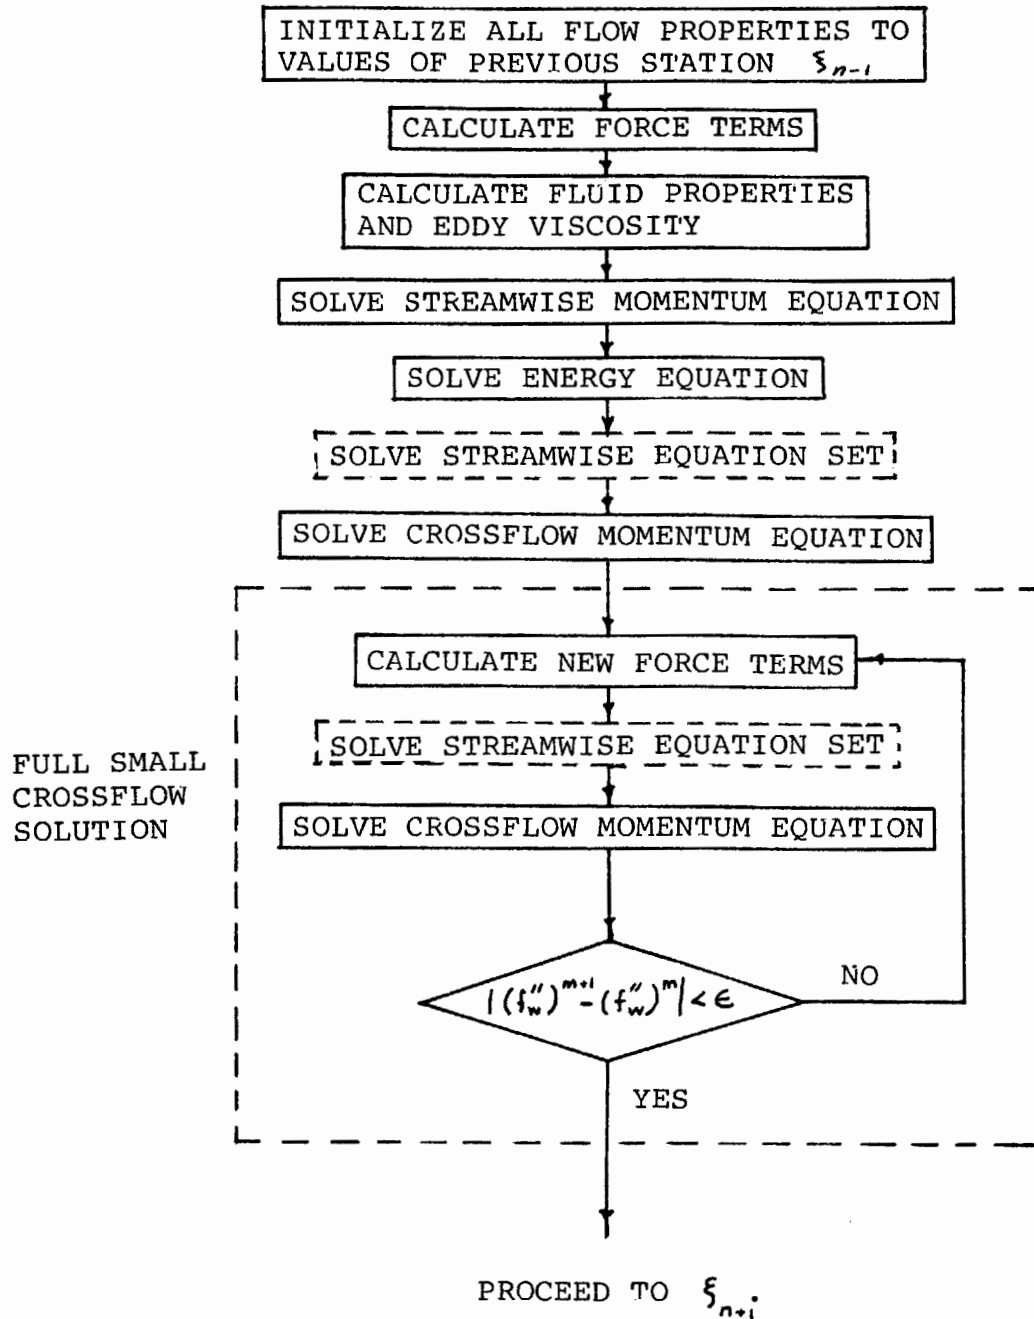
INITIALIZE ALL FLOW PROPERTIES TO VALUES OF PREVIOUS STATION $\xi_{n-1}$

CALCULATE FORCE TERMS

CALCULATE FLUID PROPERTIES AND EDDY VISCOSITY

SOLVE STREAMWISE MOMENTUM EQUATION

SOLVE ENERGY EQUATION

SOLVE STREAMWISE EQUATION SET

SOLVE CROSSFLOW MOMENTUM EQUATION

FULL SMALL CROSSFLOW SOLUTION

CALCULATE NEW FORCE TERMS

SOLVE STREAMWISE EQUATION SET

SOLVE CROSSFLOW MOMENTUM EQUATION

$|(f_w'')^{m+1}-(f_w'')^m|<\epsilon$

NO

YES

PROCEED TO $\xi_{n+1}$.